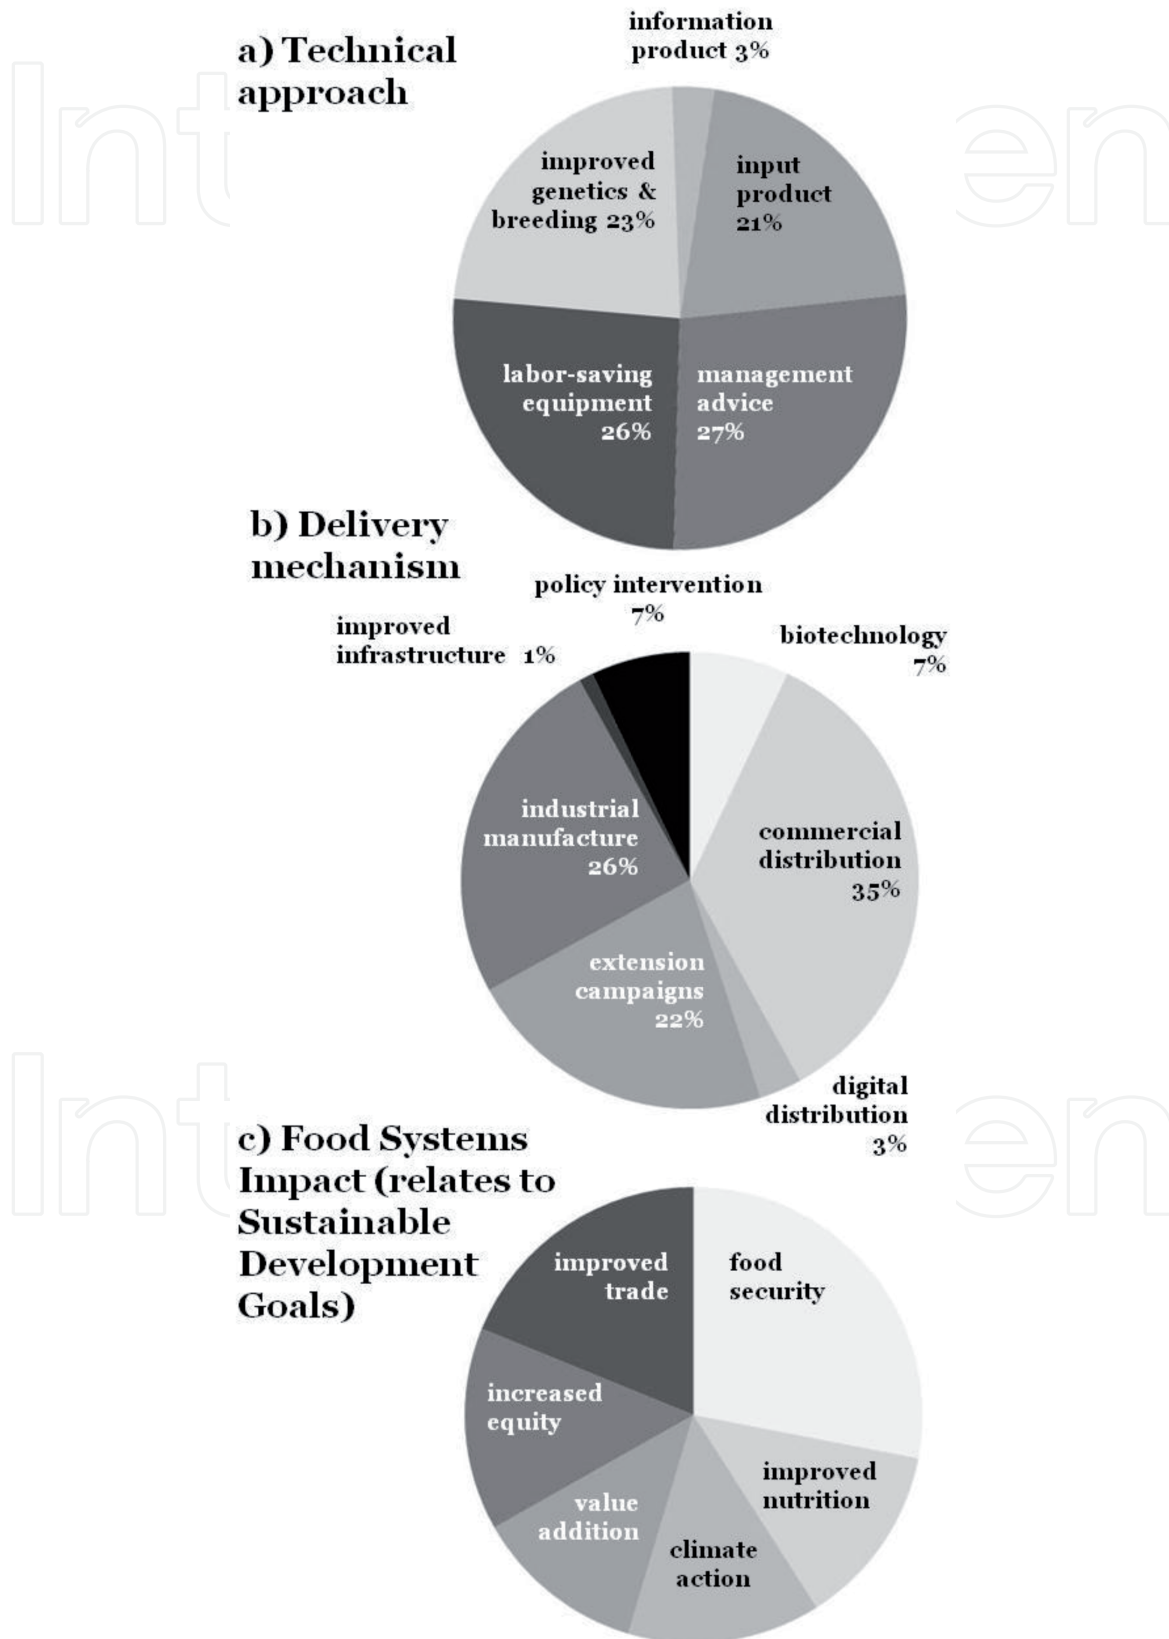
a) Technical approach

information product 3%

improved genetics & breeding 23%

input product 21%

labor-saving equipment 26%

management advice 27%

b) Delivery mechanism

policy intervention 7%

improved infrastructure 1%

biotechnology 7%

industrial manufacture 26%

commercial distribution 35%

extension campaigns 22%

digital distribution 3%

c) Food Systems Impact (relates to Sustainable Development Goals)

improved trade

food security

increased equity

improved nutrition

value addition

climate action